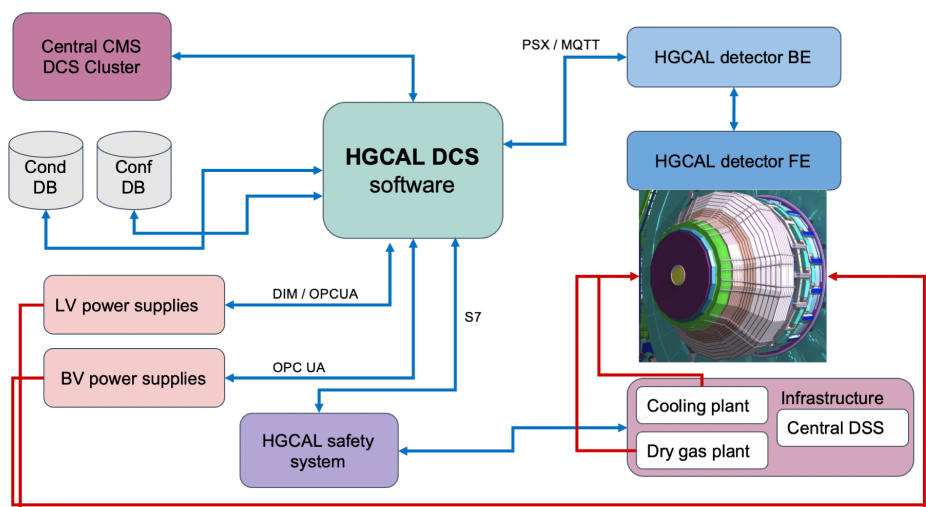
Central CMS DCS Cluster

PSX / MQTT

HGCAL detector BE

Cond DB

Conf DB

HGCAL DCS software

HGCAL detector FE

LV power supplies

DIM / OPCUA

S7

BV power supplies

OPC UA

Cooling plant

Infrastructure

Central DSS

HGCAL safety system

Dry gas plant